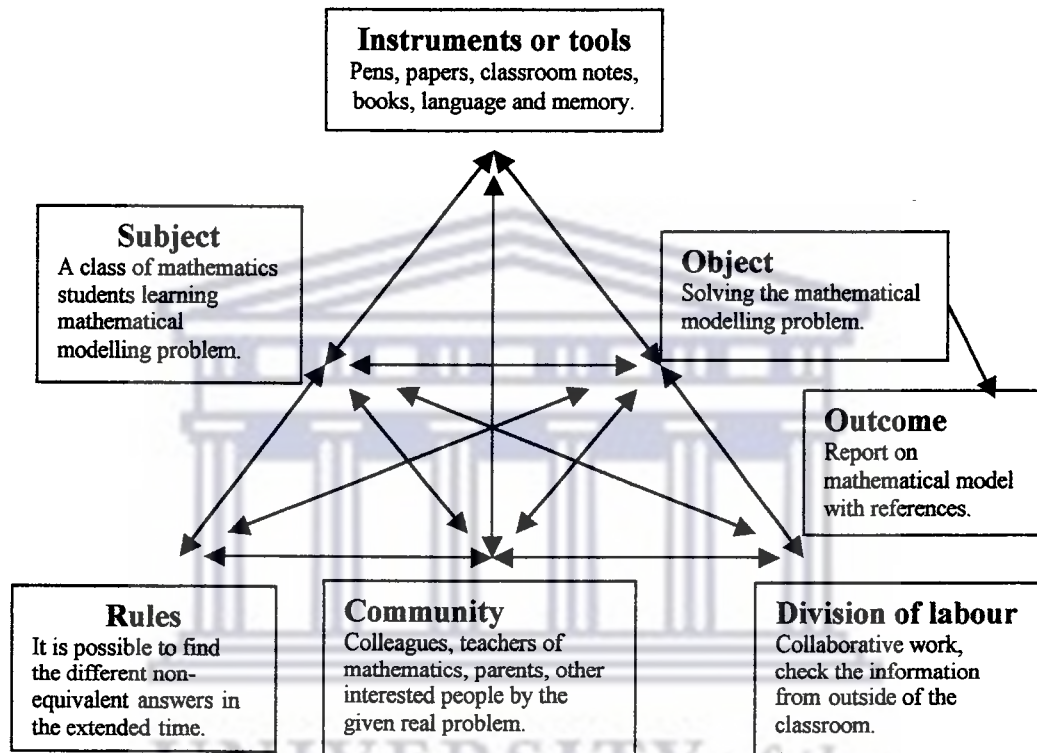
Instruments or tools
Pens, papers, classroom notes, books, language and memory.

Subject
A class of mathematics students learning mathematical modelling problem.

Object
Solving the mathematical modelling problem.

Outcome
Report on mathematical model with references.

Rules
It is possible to find the different non-equivalent answers in the extended time.

Community
Colleagues, teachers of mathematics, parents, other interested people by the given real problem.

Division of labour
Collaborative work, check the information from outside of the classroom.